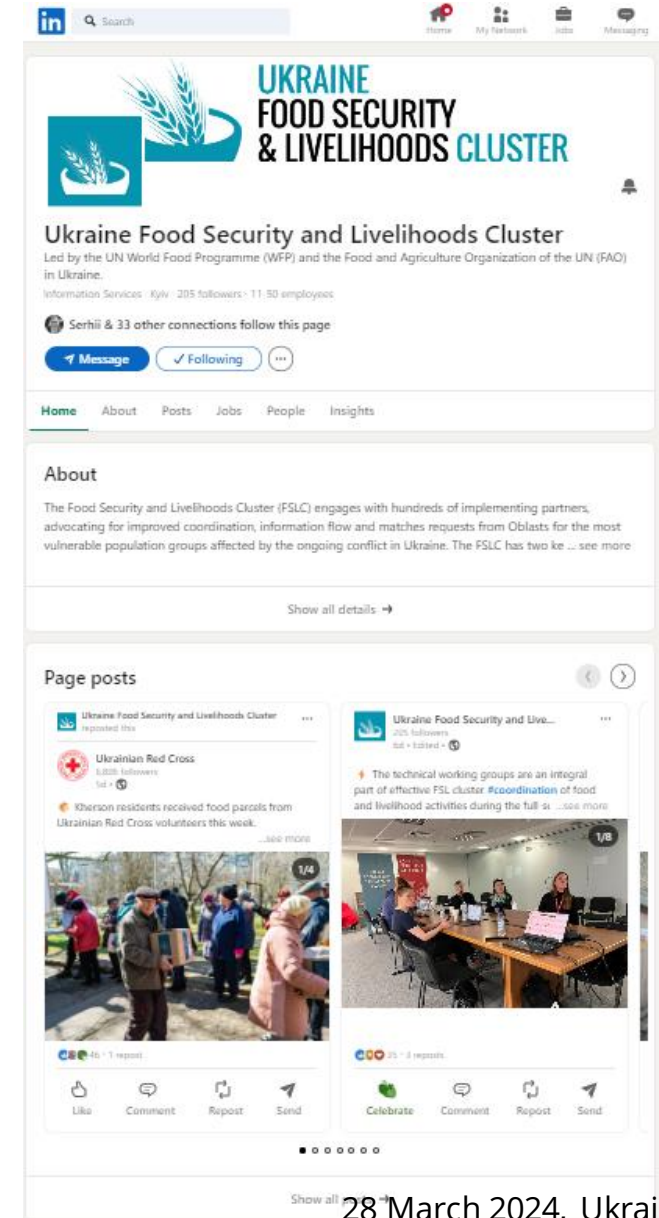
in Search

Home My Network Jobs Messaging

UKRAINE
FOOD SECURITY
& LIVELIHOODS CLUSTER

Ukraine Food Security and Livelihoods Cluster

Led by the UN World Food Programme (WFP) and the Food and Agriculture Organization of the UN (FAO) in Ukraine.

Information Services · Kyiv · 205 followers · 11-50 employees

Serhii & 33 other connections follow this page

Message ✓ Following ···

Home About Posts Jobs People Insights

About

The Food Security and Livelihoods Cluster (FSLC) engages with hundreds of implementing partners, advocating for improved coordination, information flow and matches requests from Oblasts for the most vulnerable population groups affected by the ongoing conflict in Ukraine. The FSLC has two ke ... see more

Show all details →

Page posts

Ukraine Food Security and Livelihoods Cluster reposted this ···

Ukrainian Red Cross
6,808 followers
1st •

Kherson residents received food parcels from Ukrainian Red Cross volunteers this week.
...see more

1/4

46 · 1 repost

Like Comment Repost Send

Ukraine Food Security and Live... ···
205 followers
6d • Edited •

The technical working groups are an integral part of effective FSL cluster #coordination of food and livelihood activities during the full-s ...see more

1/8

25 · 3 reposts

Celebrate Comment Repost Send

Show all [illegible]

28 March 2024, Ukrai